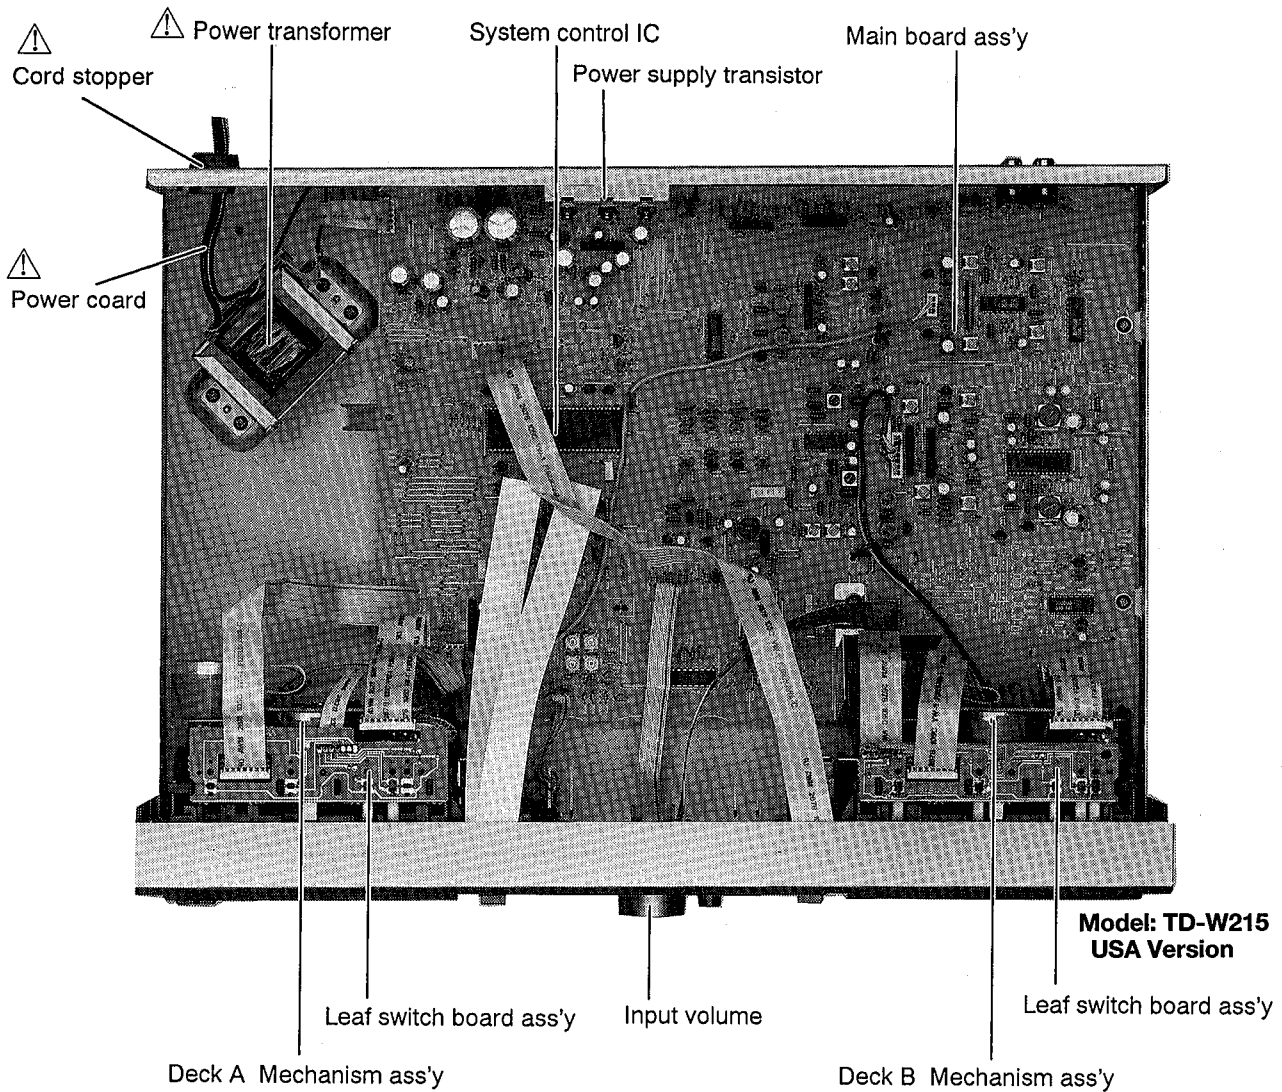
⚠ Cord stopper

⚠ Power transformer

System control IC

Power supply transistor

Main board ass'y

⚠ Power coard

Model: TD-W215 USA Version

Leaf switch board ass'y

Input volume

Leaf switch board ass'y

Deck A Mechanism ass'y

Deck B Mechanism ass'y